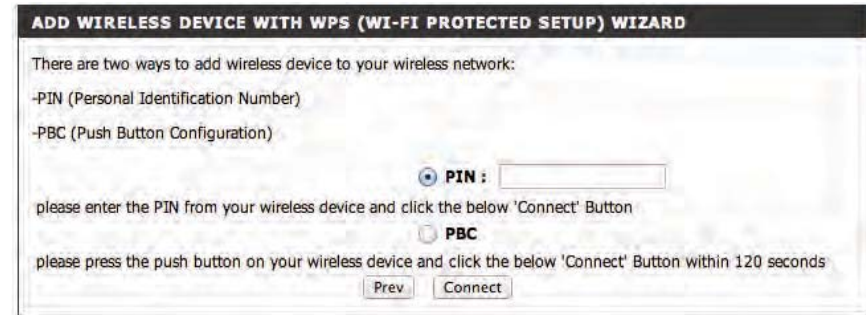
ADD WIRELESS DEVICE WITH WPS (WI-FI PROTECTED SETUP) WIZARD

There are two ways to add wireless device to your wireless network:

-PIN (Personal Identification Number)

-PBC (Push Button Configuration)

PIN :

please enter the PIN from your wireless device and click the below 'Connect' Button

PBC

please press the push button on your wireless device and click the below 'Connect' Button within 120 seconds

Prev Connect